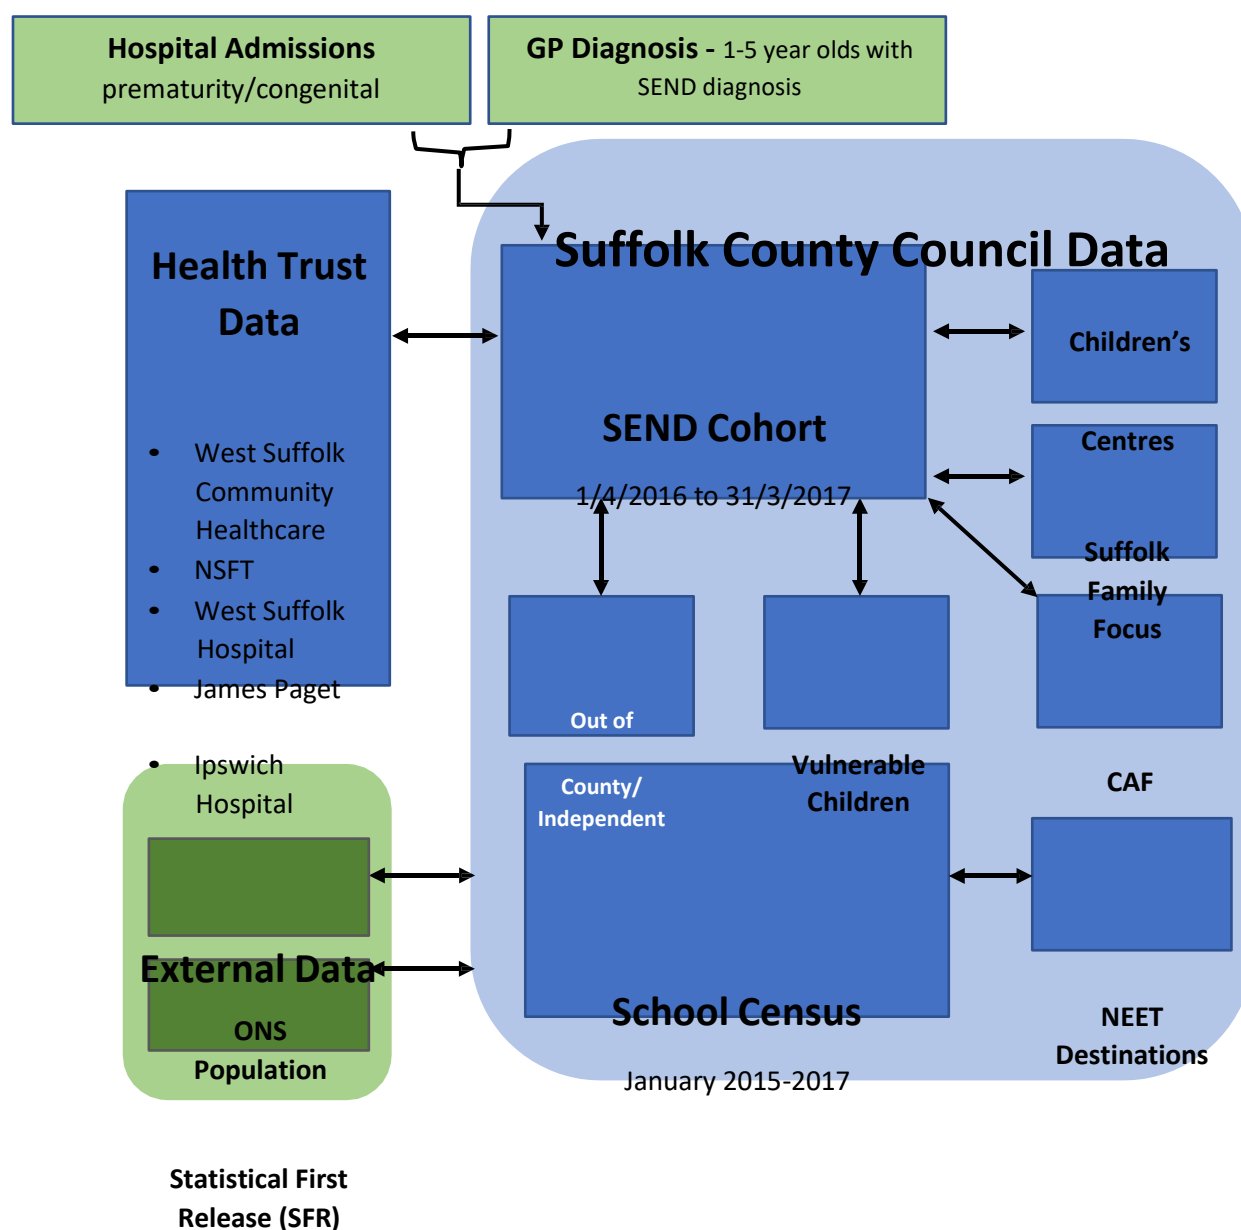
**Hospital Admissions** prematurity/congenital

**GP Diagnosis -** 1-5 year olds with SEND diagnosis

**Health Trust Data**

- West Suffolk Community Healthcare
- NSFT
- West Suffolk Hospital
- James Paget
- Ipswich Hospital

**Suffolk County Council Data**

**SEND Cohort**

1/4/2016 to 31/3/2017

**Children's**

**Centres**

**Suffolk Family Focus**

**Out of**

**County/ Independent**

**Vulnerable Children**

**CAF**

**School Census**

January 2015-2017

**NEET Destinations**

**External Data**

**ONS Population**

**Statistical First Release (SFR)**